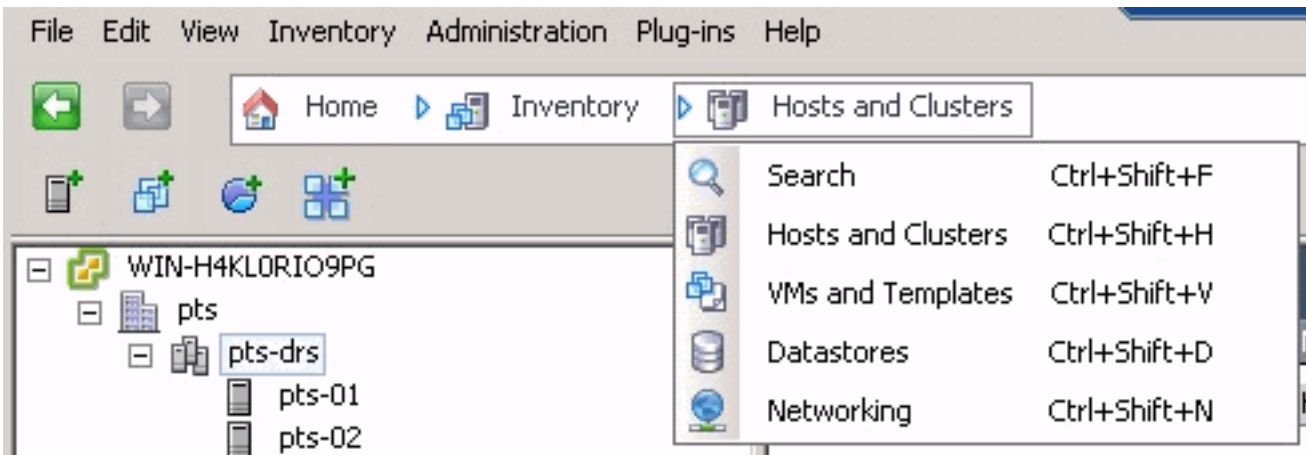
File Edit View Inventory Administration Plug-ins Help

Home Inventory Hosts and Clusters

Search Ctrl+Shift+F
Hosts and Clusters Ctrl+Shift+H
VMs and Templates Ctrl+Shift+V
Datastores Ctrl+Shift+D
Networking Ctrl+Shift+N

WIN-H4KL0RIO9PG
pts
pts-drs
pts-01
pts-02